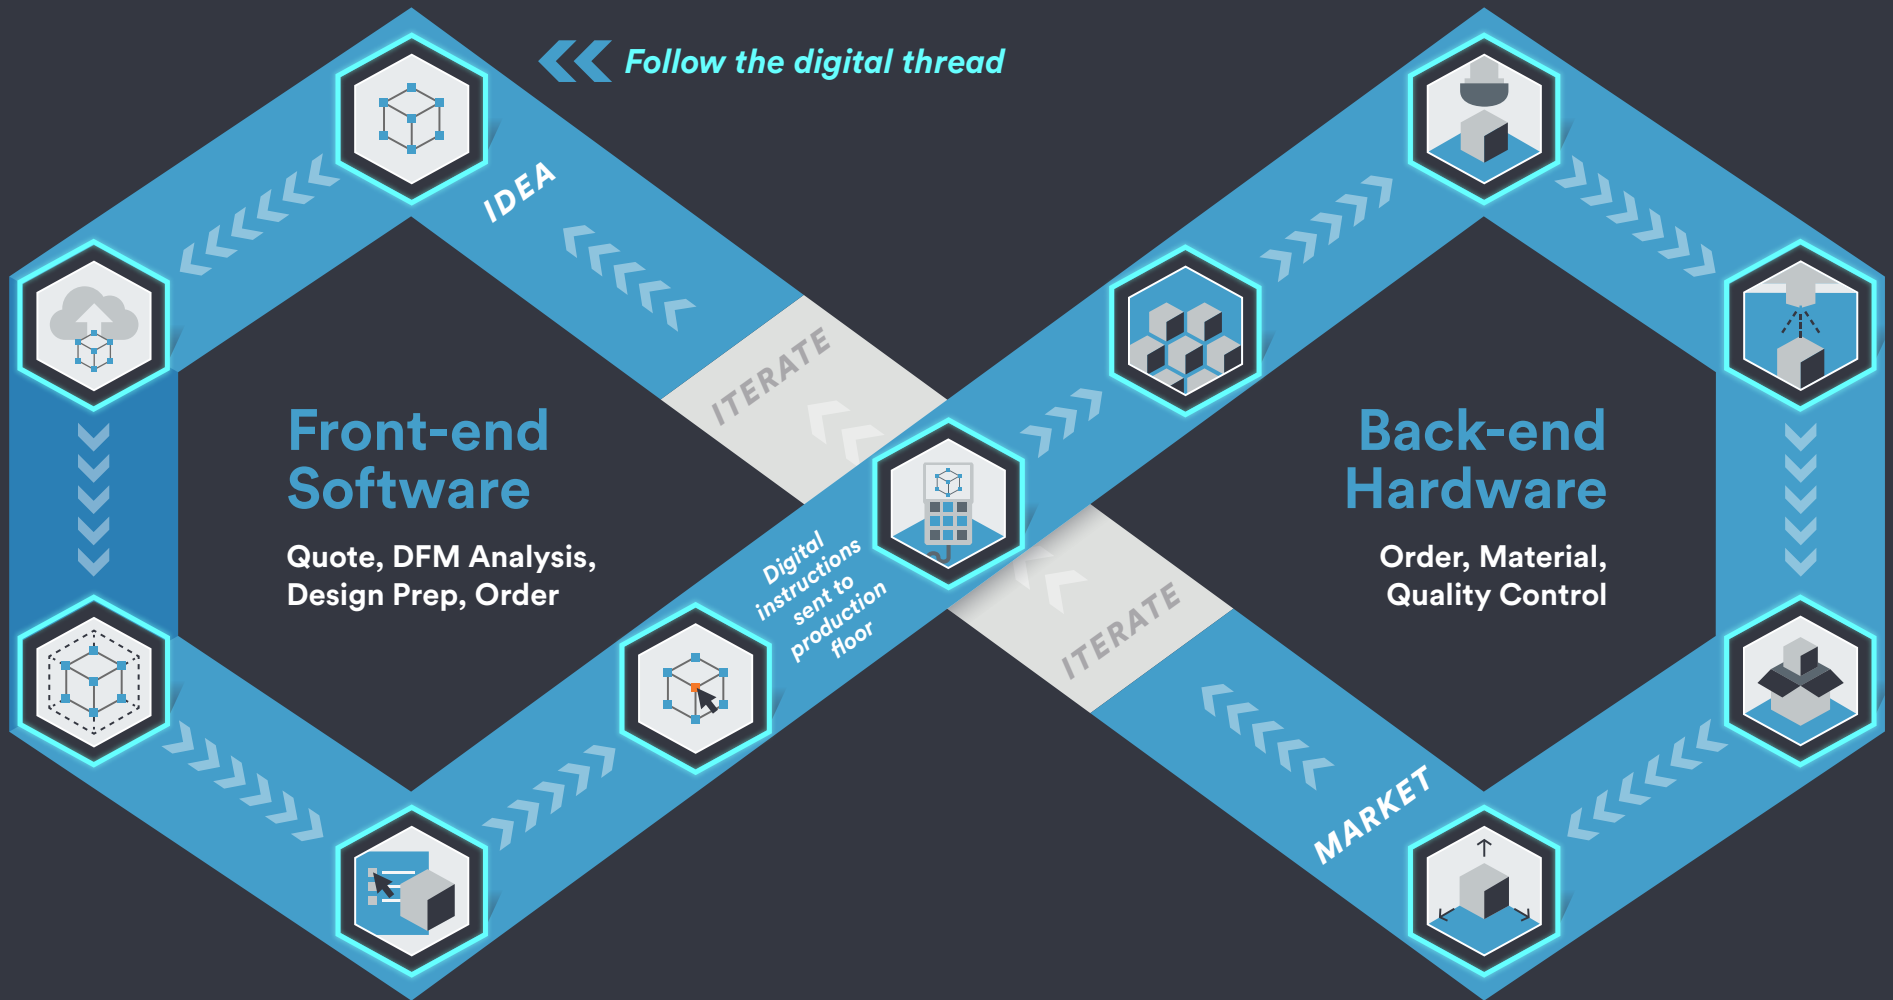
Follow the digital thread

IDEA

ITERATE

Front-end Software

Quote, DFM Analysis, Design Prep, Order

Digital instructions sent to production floor

ITERATE

Back-end Hardware

Order, Material, Quality Control

MARKET